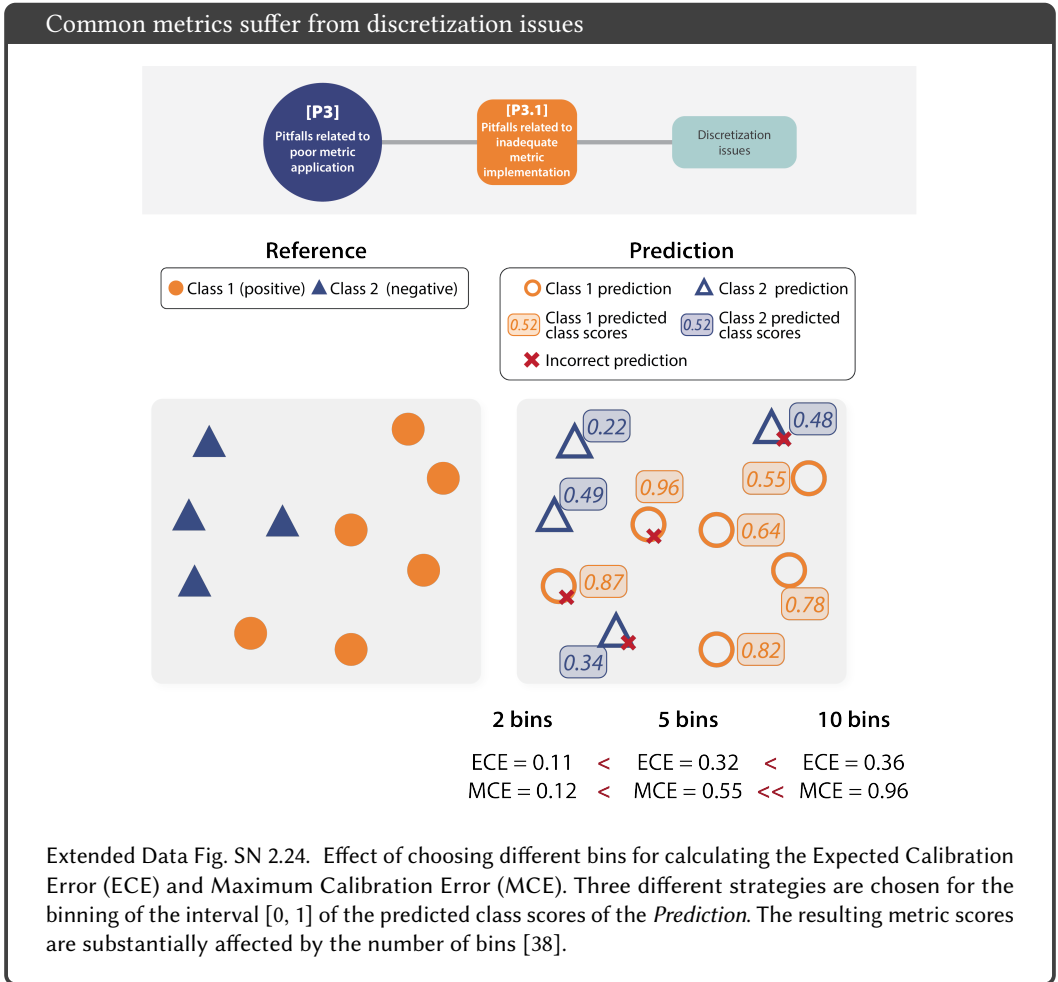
Common metrics suffer from discretization issues

[P3] Pitfalls related to poor metric application

[P3.1] Pitfalls related to inadequate metric implementation

Discretization issues

Reference

Class 1 (positive) Class 2 (negative)

Prediction

Class 1 prediction Class 2 prediction

0.52 Class 1 predicted class scores 0.52 Class 2 predicted class scores

Incorrect prediction

0.22 0.48 0.55 0.96 0.49 0.64 0.87 0.78 0.34 0.82

2 bins 5 bins 10 bins

ECE = 0.11 < ECE = 0.32 < ECE = 0.36
MCE = 0.12 < MCE = 0.55 << MCE = 0.96

Extended Data Fig. SN 2.24. Effect of choosing different bins for calculating the Expected Calibration Error (ECE) and Maximum Calibration Error (MCE). Three different strategies are chosen for the binning of the interval [0, 1] of the predicted class scores of the *Prediction*. The resulting metric scores are substantially affected by the number of bins [38].